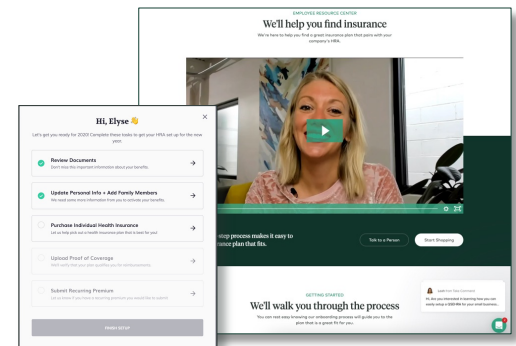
EMPLOYEE RESOURCE CENTER

We'll help you find insurance

We're here to help you find a great insurance plan that pairs with your company's HRA.

step process makes it easy to
ance plan that fits.

Talk to a Person

Start Shopping

GETTING STARTED

We'll walk you through the process

You can rest easy knowing our onboarding process will guide you to the plan that is a great fit for you.

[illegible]

Hi, Elyse 👋

Let's get you ready for 2020! Complete these tasks to get your HRA set up for the new year.

Review Documents
Don't miss this important information about your benefits.

Update Personal Info + Add Family Members
We need some more information from you to activate your benefits.

Purchase Individual Health Insurance
Let us help pick out a health insurance plan that is best for you!

Upload Proof of Coverage
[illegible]

Submit Recurring Premium
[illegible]

FINISH SETUP